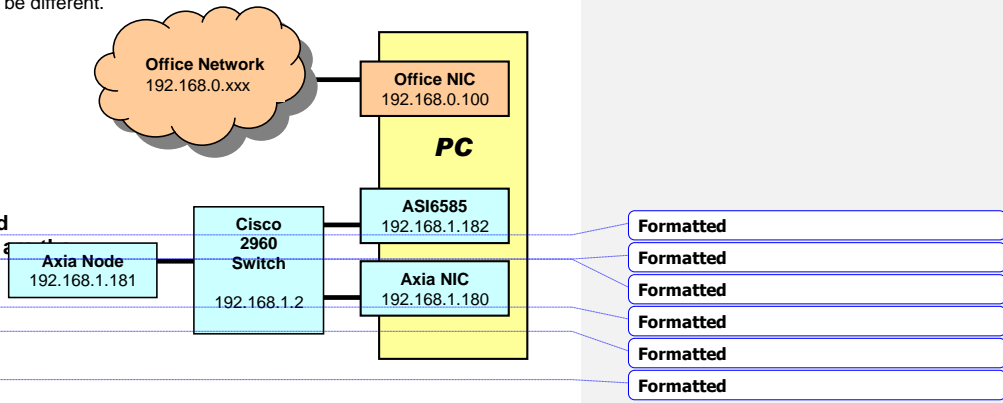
be different.

Office Network
192.168.0.xxx

Office NIC
192.168.0.100

PC

d
a

ASI6585
192.168.1.182

Cisco
2960
Switch

192.168.1.2

Axia Node
192.168.1.181

Axia NIC
192.168.1.180

Formatted

Formatted

Formatted

Formatted

Formatted

Formatted